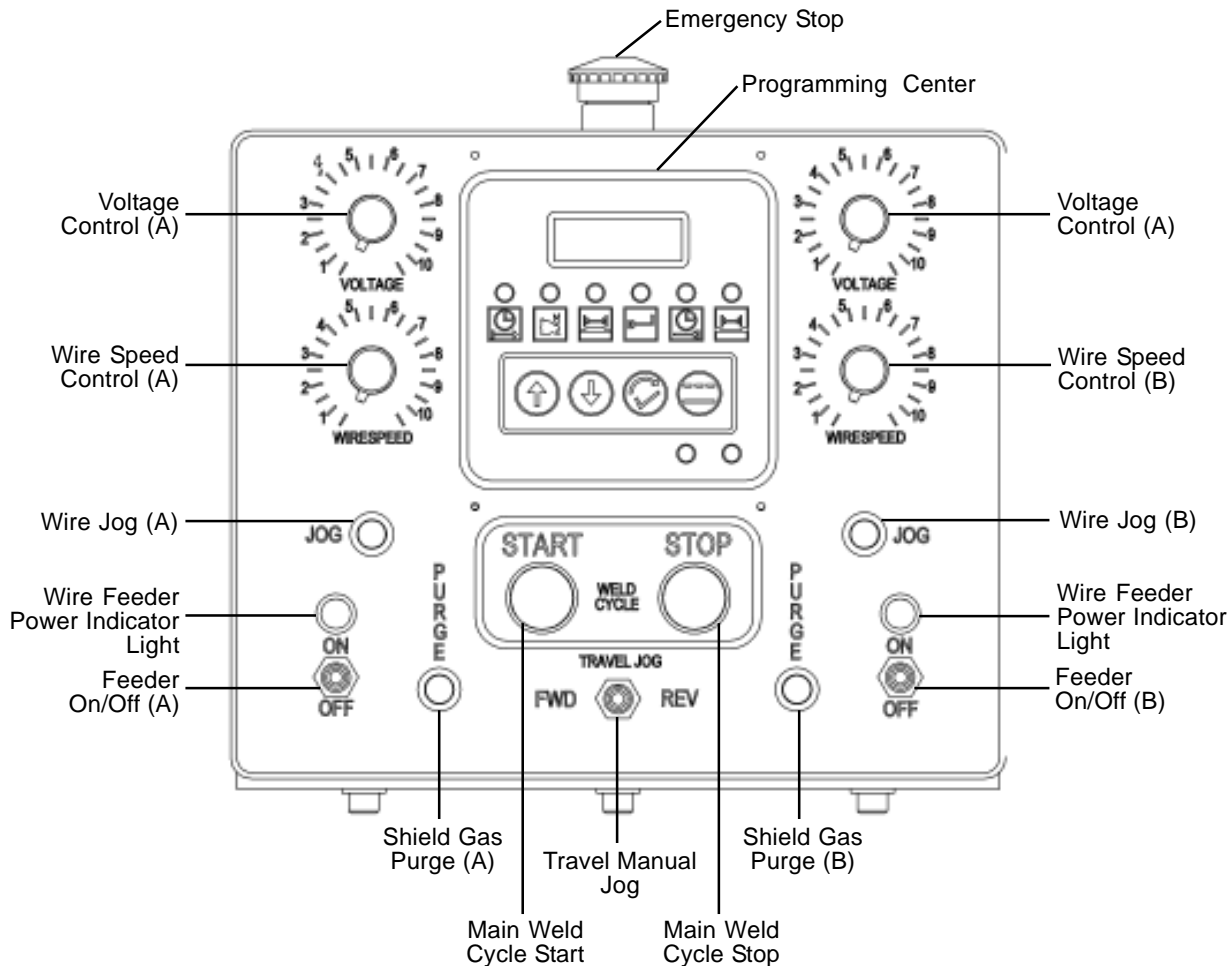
Emergency Stop

Programming Center

Voltage Control (A)

4 5 6 7 3 8 2 9 1 10 VOLTAGE

4 5 6 7 3 8 2 9 1 10 VOLTAGE

Voltage Control (A)

Wire Speed Control (A)

4 5 6 7 3 8 2 9 1 10 WIRESPEED

4 5 6 7 3 8 2 9 1 10 WIRESPEED

Wire Speed Control (B)

Wire Jog (A)

JOG

JOG

Wire Jog (B)

START

STOP

WELD CYCLE

Wire Feeder Power Indicator Light

PURGE

PURGE

Wire Feeder Power Indicator Light

ON

ON

TRAVEL JOG

Feeder On/Off (A)

OFF

FWD

REV

OFF

Feeder On/Off (B)

Shield Gas Purge (A)

Travel Manual Jog

Shield Gas Purge (B)

Main Weld Cycle Start

Main Weld Cycle Stop